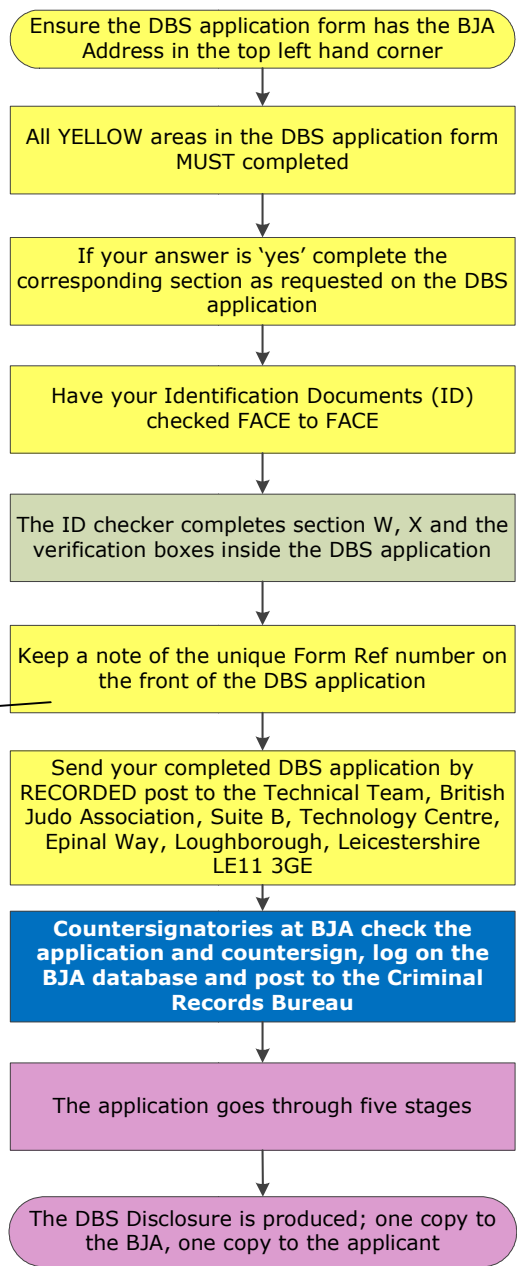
Ensure the DBS application form has the BJA Address in the top left hand corner

All YELLOW areas in the DBS application form MUST completed

If your answer is 'yes' complete the corresponding section as requested on the DBS application

Have your Identification Documents (ID) checked FACE to FACE

The ID checker completes section W, X and the verification boxes inside the DBS application

Keep a note of the unique Form Ref number on the front of the DBS application

Send your completed DBS application by RECORDED post to the Technical Team, British Judo Association, Suite B, Technology Centre, Epinal Way, Loughborough, Leicestershire LE11 3GE

Countersignatories at BJA check the application and countersign, log on the BJA database and post to the Criminal Records Bureau

The application goes through five stages

The DBS Disclosure is produced; one copy to the BJA, one copy to the applicant